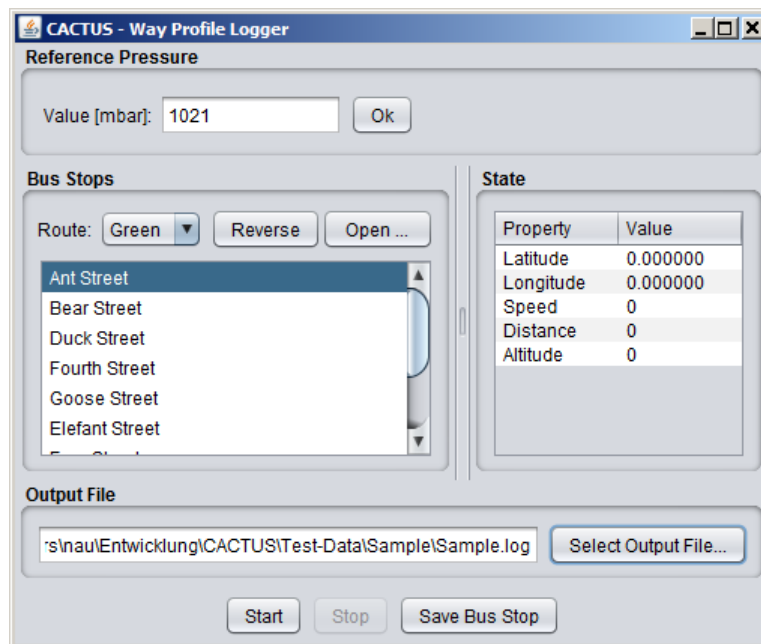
CACTUS - Way Profile Logger

Reference Pressure

Value [mbar]: 1021 Ok

Bus Stops

Route: Green Reverse Open ...

Ant Street
Bear Street
Duck Street
Fourth Street
Goose Street
Elefant Street
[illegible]

State

| Property | Value |
|---|---|
| Latitude | 0.000000 |
| Longitude | 0.000000 |
| Speed | 0 |
| Distance | 0 |
| Altitude | 0 |

Output File

rs\nau\Entwicklung\CACTUS\Test-Data\Sample\Sample.log Select Output File...

Start Stop Save Bus Stop